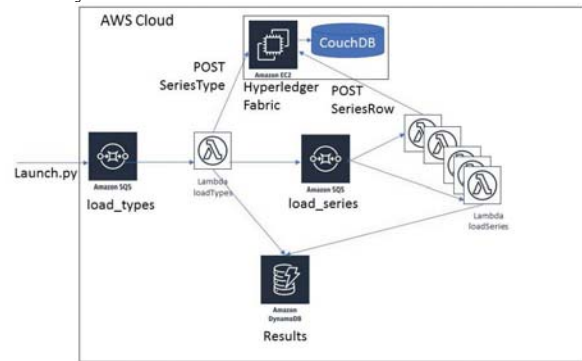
AWS Cloud

CouchDB

Amazon EC2
Hyperledger Fabric

POST SeriesType

POST SeriesRow

Launch.py

Amazon SQS
load_types

Lambda loadTypes

Amazon SQS
load_series

Lambda loadSeries

Amazon DynamoDB
Results